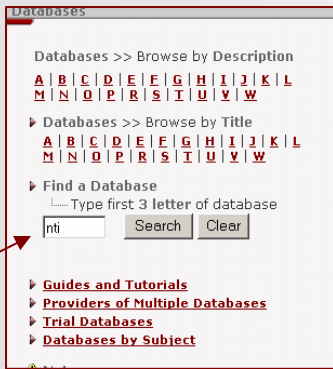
Databases

Databases >> Browse by Description

A | B | C | D | E | F | G | H | I | J | K | L
M | N | O | P | R | S | T | U | V | W

Databases >> Browse by Title

A | B | C | D | E | F | G | H | I | J | K | L
M | N | O | P | R | S | T | U | V | W

Find a Database
Type first 3 letter of database

nti

Search Clear

Guides and Tutorials
Providers of Multiple Databases
Trial Databases
Databases by Subject